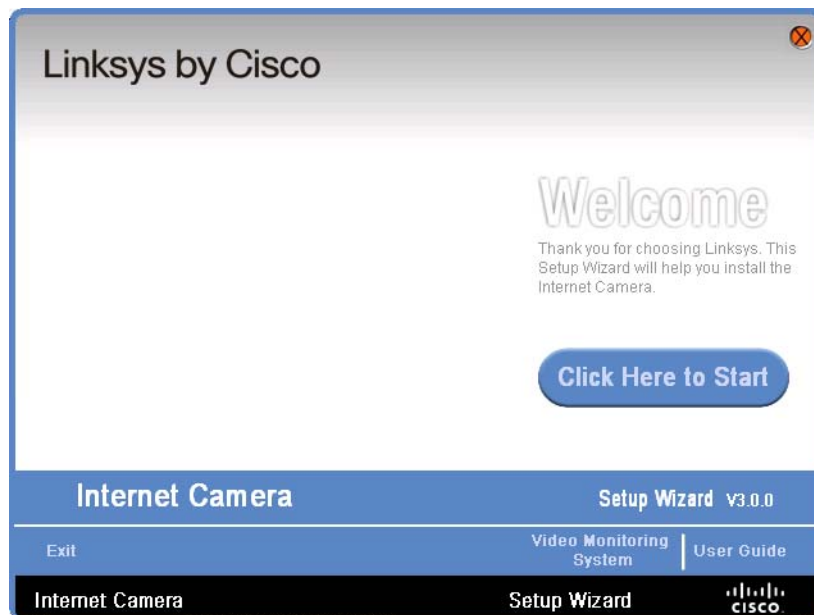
Linksys by Cisco

Welcome

Thank you for choosing Linksys. This Setup Wizard will help you install the Internet Camera.

Click Here to Start

Internet Camera

Setup Wizard V3.0.0

Exit

Video Monitoring System

User Guide

Internet Camera

Setup Wizard

cisco